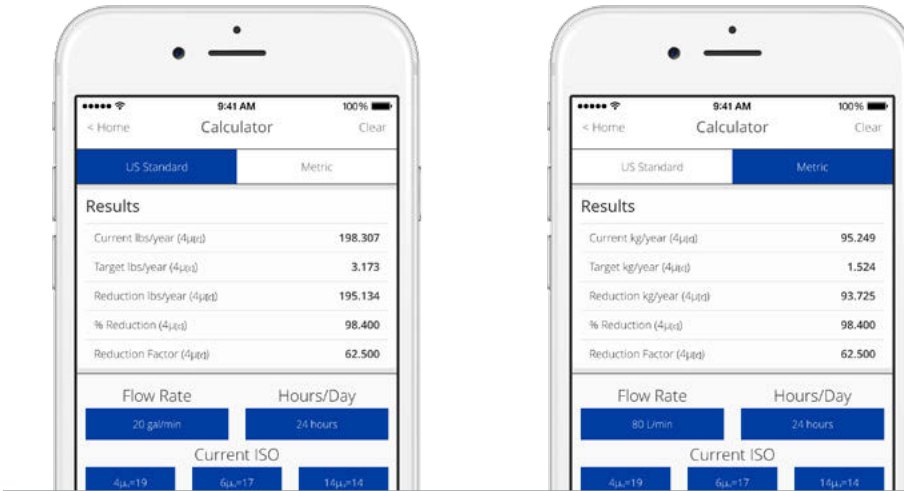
••••• 9:41 AM 100%
< Home Calculator Clear
US Standard Metric

Results

| | |
|---|---|
| Current lbs/year (4μ(c)) | 198.307 |
| Target lbs/year (4μ(c)) | 3.173 |
| Reduction lbs/year (4μ(c)) | 195.134 |
| % Reduction (4μ(c)) | 98.400 |
| Reduction Factor (4μ(c)) | 62.500 |

Flow Rate Hours/Day
20 gal/min 24 hours
Current ISO
4μ(c)=19 6μ(c)=17 14μ(c)=14

••••• 9:41 AM 100%
< Home Calculator Clear
US Standard Metric

Results

| | |
|---|---|
| Current kg/year (4μ(c)) | 95.249 |
| Target kg/year (4μ(c)) | 1.524 |
| Reduction kg/year (4μ(c)) | 93.725 |
| % Reduction (4μ(c)) | 98.400 |
| Reduction Factor (4μ(c)) | 62.500 |

Flow Rate Hours/Day
80 L/min 24 hours
Current ISO
4μ(c)=19 6μ(c)=17 14μ(c)=14